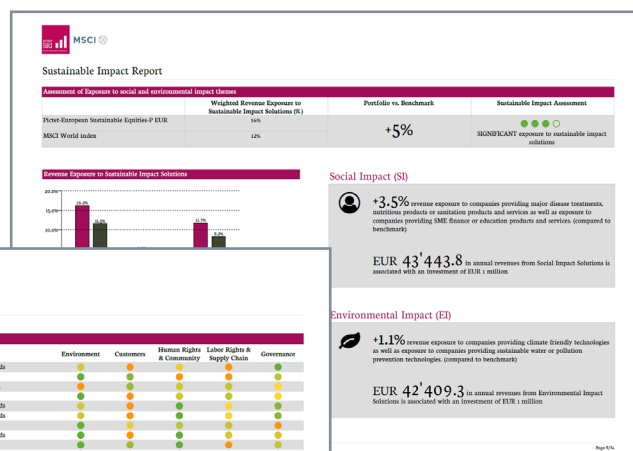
SRI MSCI

Sustainable Impact Report

Assessment of Exposure to social and environmental impact themes

| | Weighted Revenue Exposure to Sustainable Impact Solutions (%) | Portfolio vs. Benchmark | Sustainable Impact Assessment |
|---|---|---|---|
| Pictet-European Sustainable Equities-P EUR | 16% | +5% | SIGNIFICANT exposure to sustainable impact solutions |
| MSCI World index | 12% | | |

Revenue Exposure to Sustainable Impact Solutions

20.0%
15.0%
10.0%

15.2%
11.3%
11.7%
8.2%

Social Impact (SI)

+3.5% revenue exposure to companies providing major disease treatments, nutritions products or sanitation products and services as well as exposure to companies providing SME finance or education products and services. (compared to benchmark)

EUR 43'443.8 in annual revenues from Social Impact Solutions is associated with an investment of EUR 1 million

Environmental Impact (EI)

+1.1% revenue exposure to companies providing climate friendly technologies as well as exposure to companies providing sustainable water or pollution prevention technologies. (compared to benchmark)

EUR 42'409.3 in annual revenues from Environmental Impact Solutions is associated with an investment of EUR 1 million

| Environment | Customers | Human Rights & Community | Labor Rights & Supply Chain | Governance |
|---|---|---|---|---|

Page 8/14